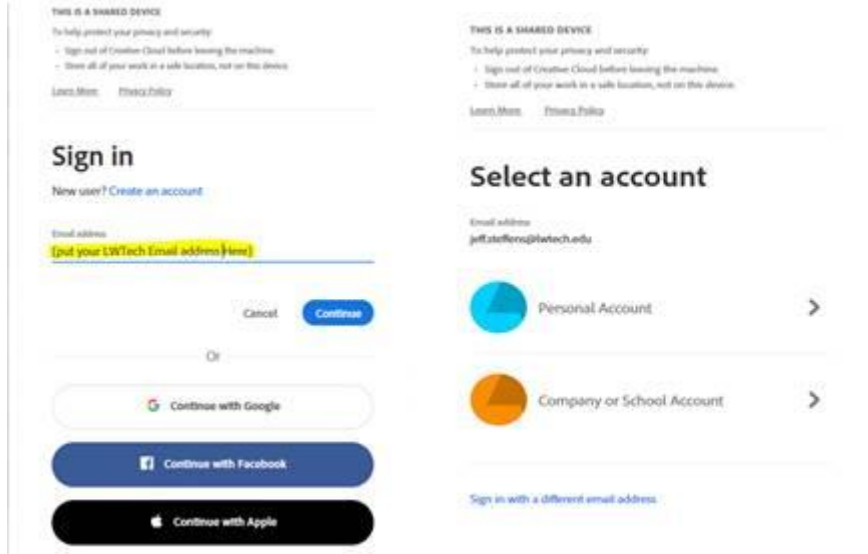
THIS IS A SHARED DEVICE

To help protect your privacy and security:

- Sign out of Creative Cloud before leaving the machine.
- Store all of your work in a safe location, not on this device.

Learn More Privacy Policy

Sign in

New user? Create an account

Email address

(put your LWTech Email address Here)

Cancel Continue

Or

Continue with Google

Continue with Facebook

Continue with Apple

THIS IS A SHARED DEVICE

To help protect your privacy and security:

- Sign out of Creative Cloud before leaving the machine.
- Store all of your work in a safe location, not on this device.

Learn More Privacy Policy

Select an account

Email address

jeff.steffens@lwtech.edu

Personal Account

Company or School Account

Sign in with a different email address